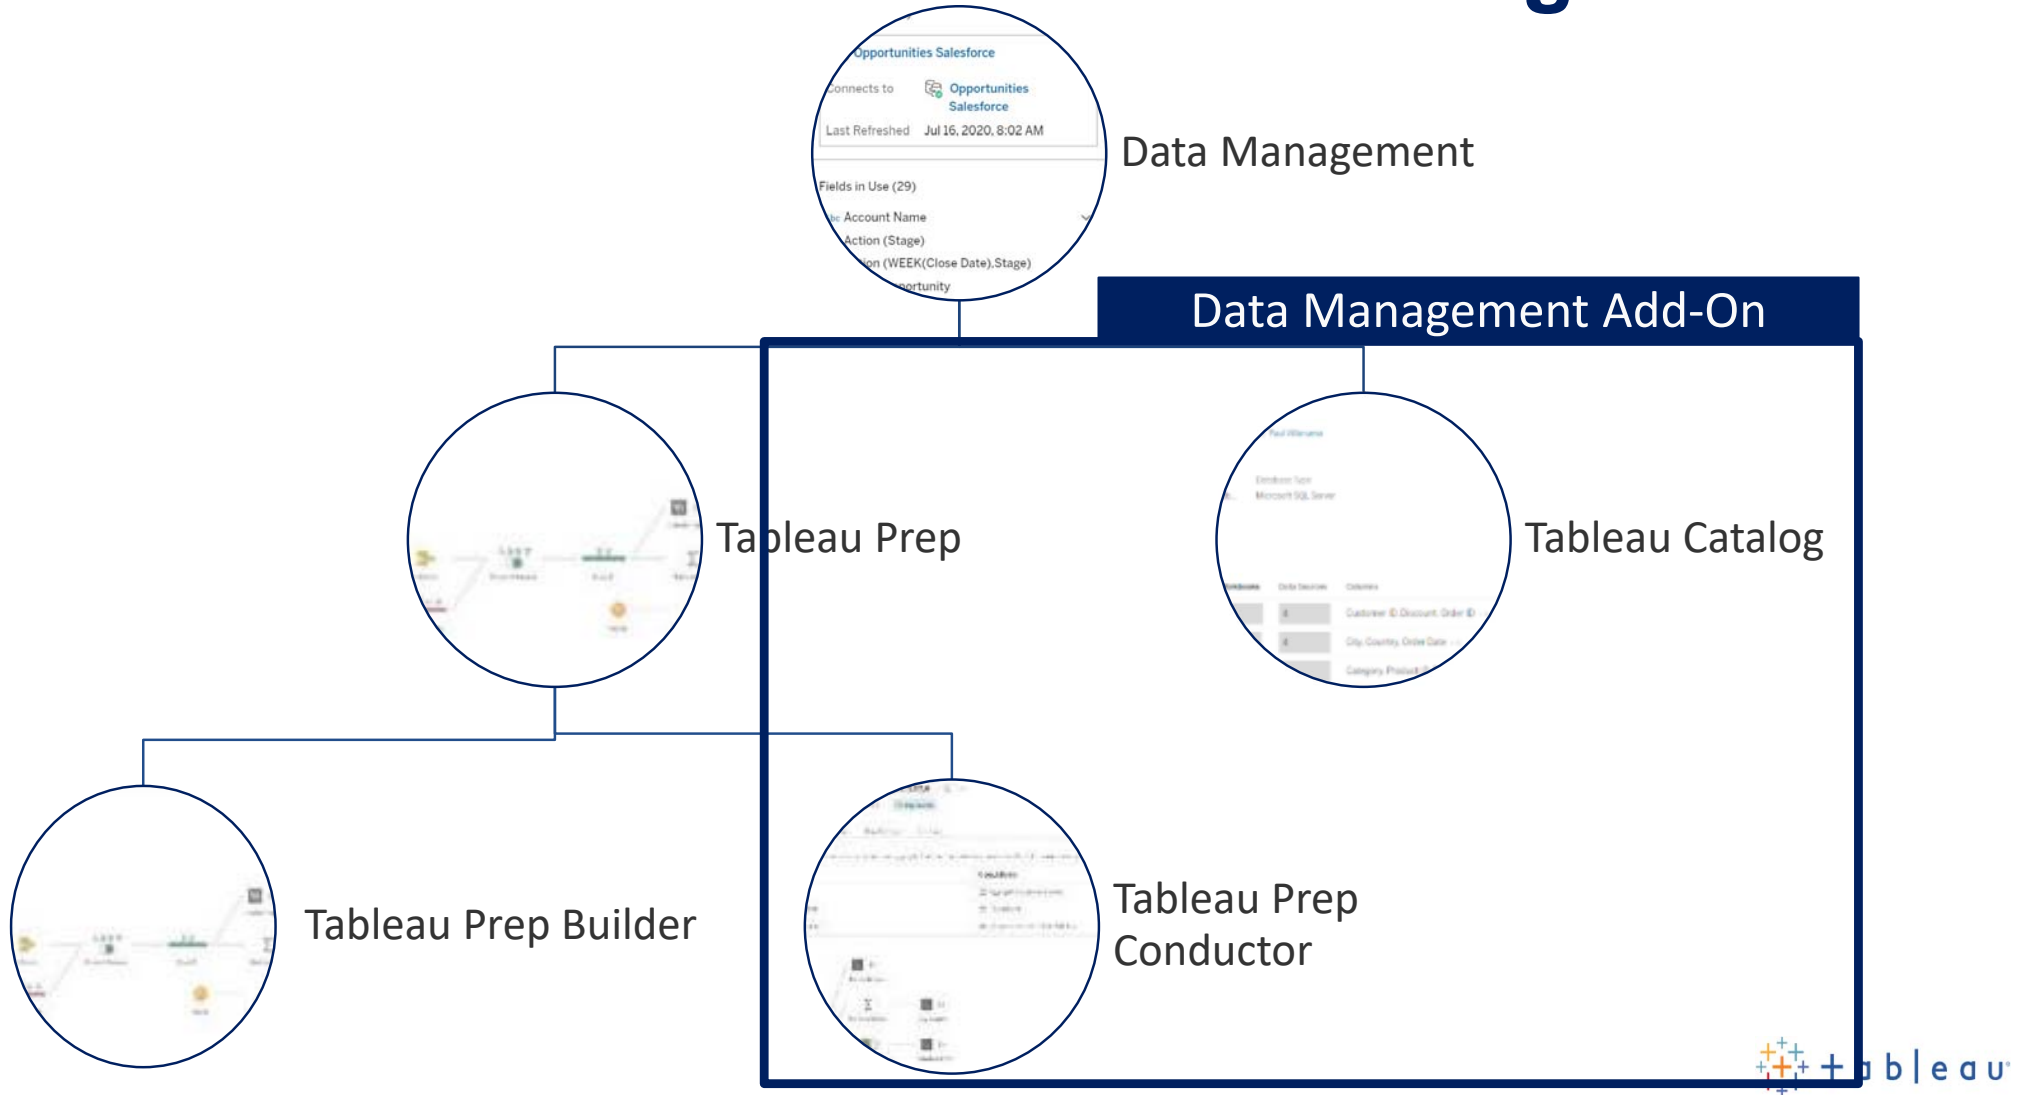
Opportunities Salesforce

Connects to Opportunities Salesforce

Last Refreshed Jul 16, 2020, 8:02 AM

Fields in Use (29)

Account Name

Action (Stage)

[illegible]on (WEEK(Close Date),Stage)

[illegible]portunity

Data Management

Data Management Add-On

Tableau Prep

Tableau Catalog

Tableau Prep Builder

Tableau Prep Conductor

+ableau